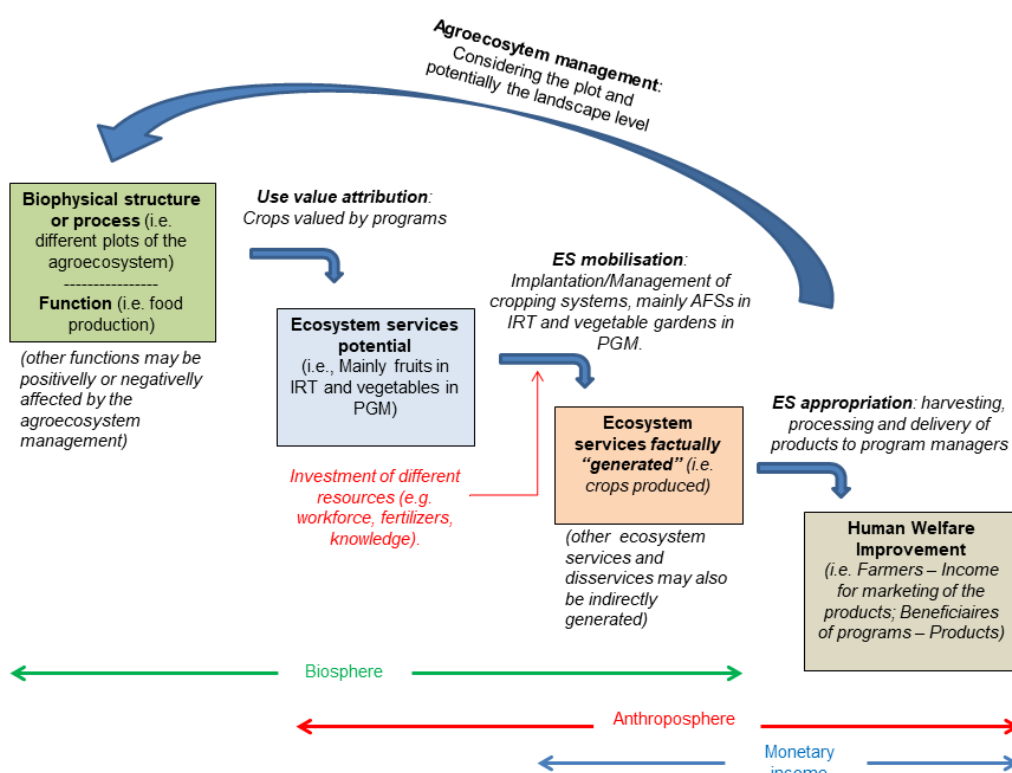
**Agroecosytem management:** Considering the plot and potentially the landscape level

**Biophysical structure or process** (i.e. different plots of the agroecosystem)
----------------
**Function** (i.e. food production)

(other functions may be positively or negatively affected by the agroecosystem management)

**Use value attribution**: Crops valued by programs

**Ecosystem services potential** (i.e., Mainly fruits in IRT and vegetables in PGM)

Investment of different resources (e.g. workforce, fertilizers, knowledge).

**ES mobilisation**: Implantation/Management of cropping systems, mainly AFSs in IRT and vegetable gardens in PGM.

**Ecosystem services *factually "generated"*** (i.e. crops produced)

(other ecosystem services and disservices may also be indirectly generated)

**ES appropriation**: harvesting, processing and delivery of products to program managers

**Human Welfare Improvement**
(i.e. Farmers – Income for marketing of the products; Beneficiaires of programs – Products)

Biosphere

Anthroposphere

Monetary income